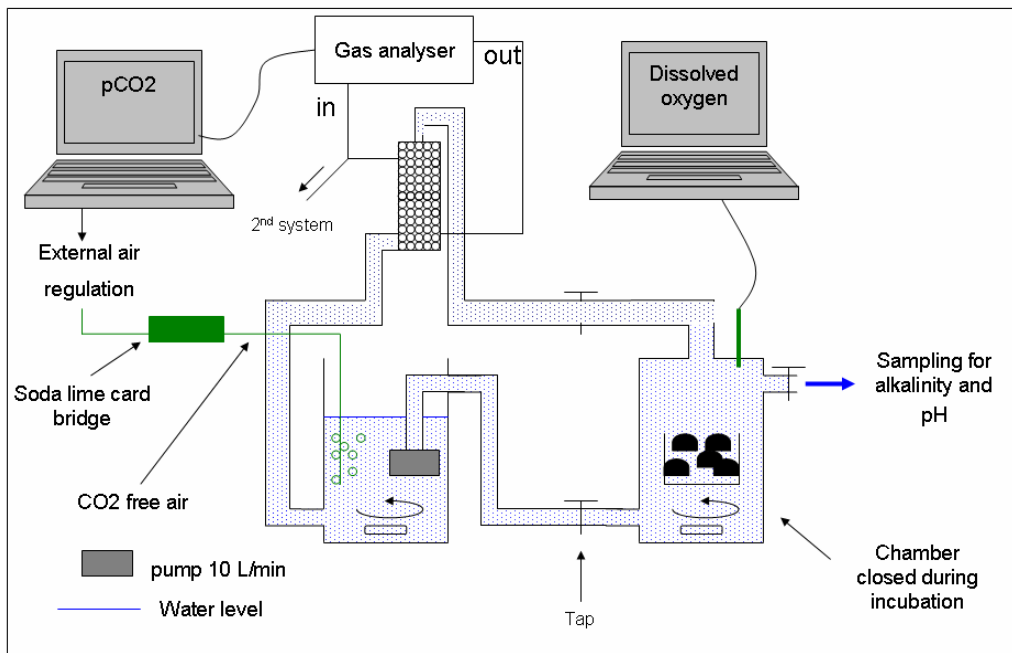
Gas analyser

out

in

pCO2

Dissolved oxygen

2$^{nd}$ system

External air regulation

Soda lime card bridge

CO2 free air

Sampling for alkalinity and pH

pump 10 L/min

Water level

Tap

Chamber closed during incubation